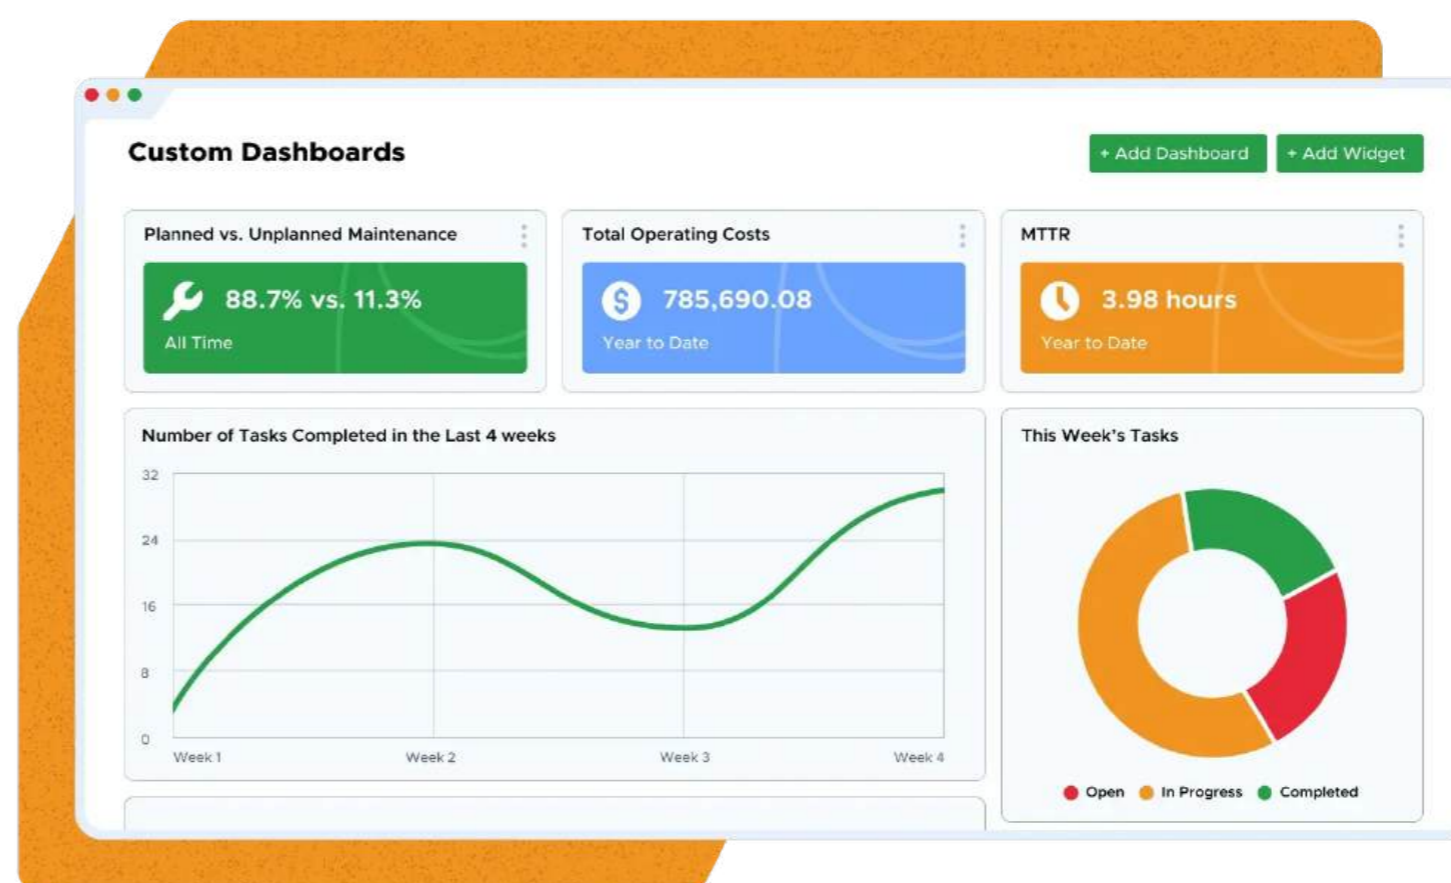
Custom Dashboards

+ Add Dashboard
+ Add Widget

Planned vs. Unplanned Maintenance
88.7% vs. 11.3%
All Time

Total Operating Costs
785,690.08
Year to Date

MTTR
3.98 hours
Year to Date

Number of Tasks Completed in the Last 4 weeks
32
24
16
8
0
Week 1
Week 2
Week 3
Week 4

This Week's Tasks
Open
In Progress
Completed